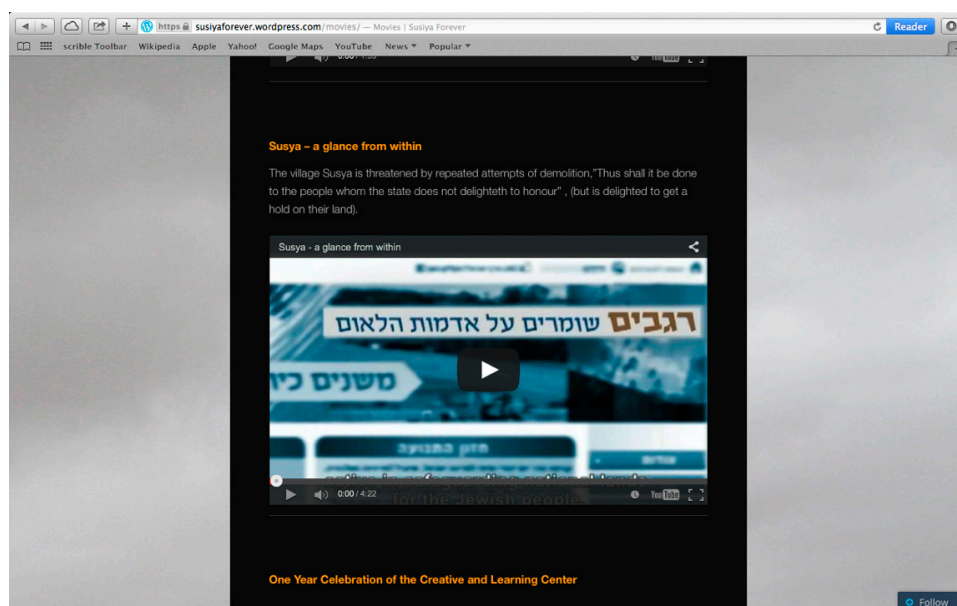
https susiyaforever.wordpress.com/movies/ — Movies | Susiya Forever

Reader

scrible Toolbar Wikipedia Apple Yahoo! Google Maps YouTube News ▾ Popular ▾

0:00 / 1:35

Susya – a glance from within

The village Susya is threatened by repeated attempts of demolition,"Thus shall it be done to the people whom the state does not delighteth to honour" , (but is delighted to get a hold on their land).

Susya - a glance from within

רגבים שומרים על אדמות הלאום

משנים כיו

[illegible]

for the Jewish people

0:00 / 4:22

One Year Celebration of the Creative and Learning Center

Follow